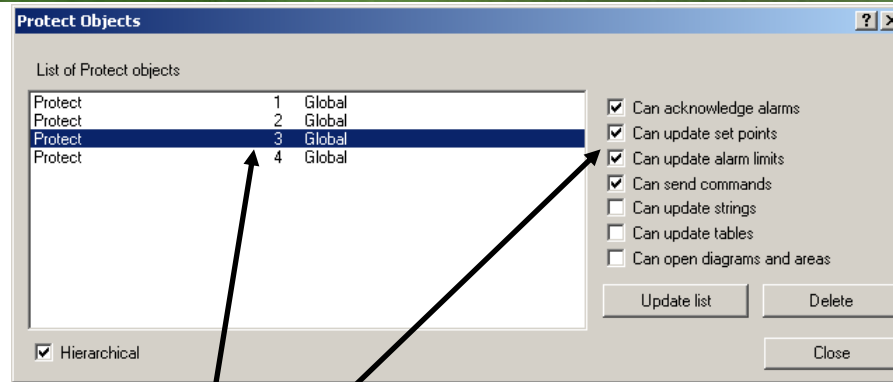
Protect Objects

?

List of Protect objects

| | | |
|---|---|---|
| Protect | 1 | Global |
| Protect | 2 | Global |
| Protect | 3 | Global |
| Protect | 4 | Global |

☑ Can acknowledge alarms
☑ Can update set points
☑ Can update alarm limits
☑ Can send commands
☐ Can update strings
☐ Can update tables
☐ Can open diagrams and areas

Update list

Delete

☑ Hierarchical

Close